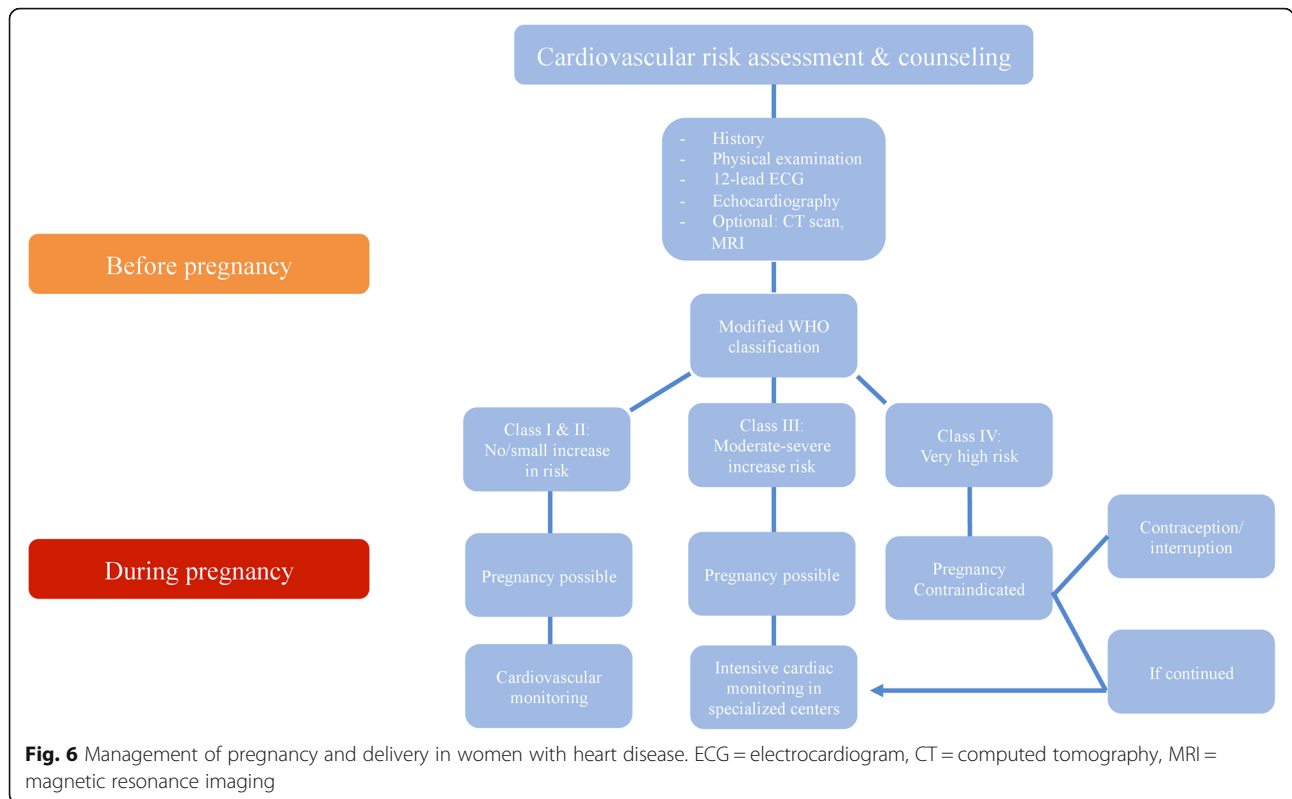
Cardiovascular risk assessment & counseling

- History
- Physical examination
- 12-lead ECG
- Echocardiography
- Optional: CT scan, MRI

Before pregnancy

Modified WHO classification

Class I & II: No/small increase in risk

Class III: Moderate-severe increase risk

Class IV: Very high risk

During pregnancy

Pregnancy possible

Pregnancy possible

Pregnancy Contraindicated

Contraception/ interruption

If continued

Cardiovascular monitoring

Intensive cardiac monitoring in specialized centers

**Fig. 6** Management of pregnancy and delivery in women with heart disease. ECG = electrocardiogram, CT = computed tomography, MRI = magnetic resonance imaging